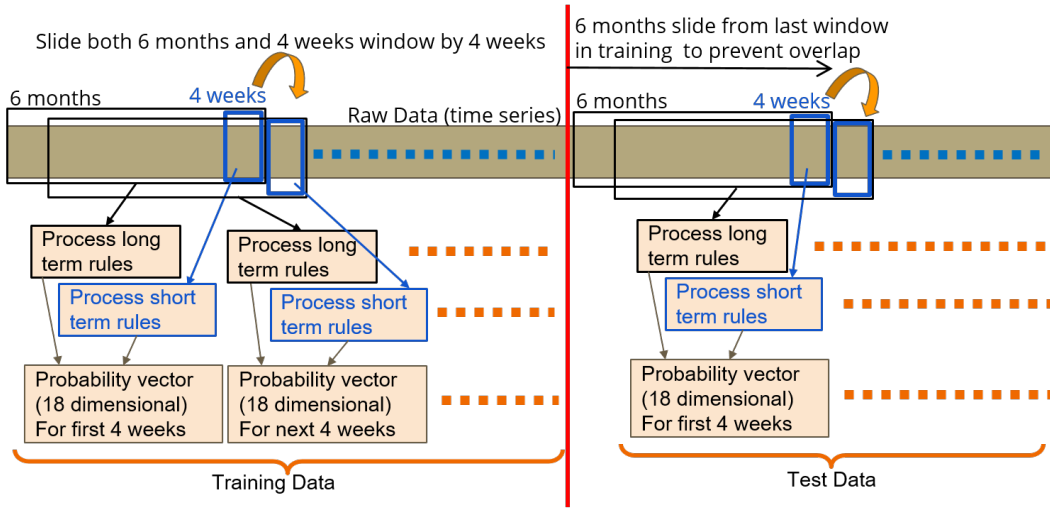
Slide both 6 months and 4 weeks window by 4 weeks

6 months

4 weeks

Raw Data (time series)

Process long term rules

Process short term rules

Probability vector (18 dimensional) For first 4 weeks

Process long term rules

Process short term rules

Probability vector (18 dimensional) For next 4 weeks

Training Data

6 months slide from last window in training to prevent overlap

6 months

4 weeks

Process long term rules

Process short term rules

Probability vector (18 dimensional) For first 4 weeks

Test Data